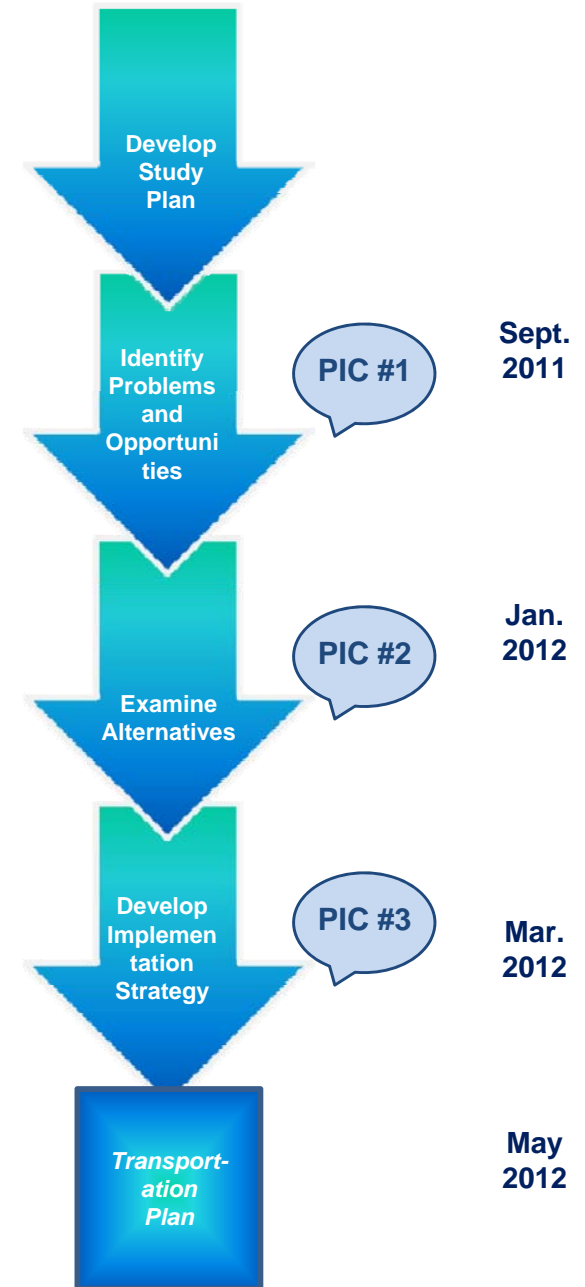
Develop Study Plan

Identify Problems and Opportunities

PIC #1

Sept. 2011

Examine Alternatives

PIC #2

Jan. 2012

Develop Implementation Strategy

PIC #3

Mar. 2012

*Transportation Plan*

May 2012